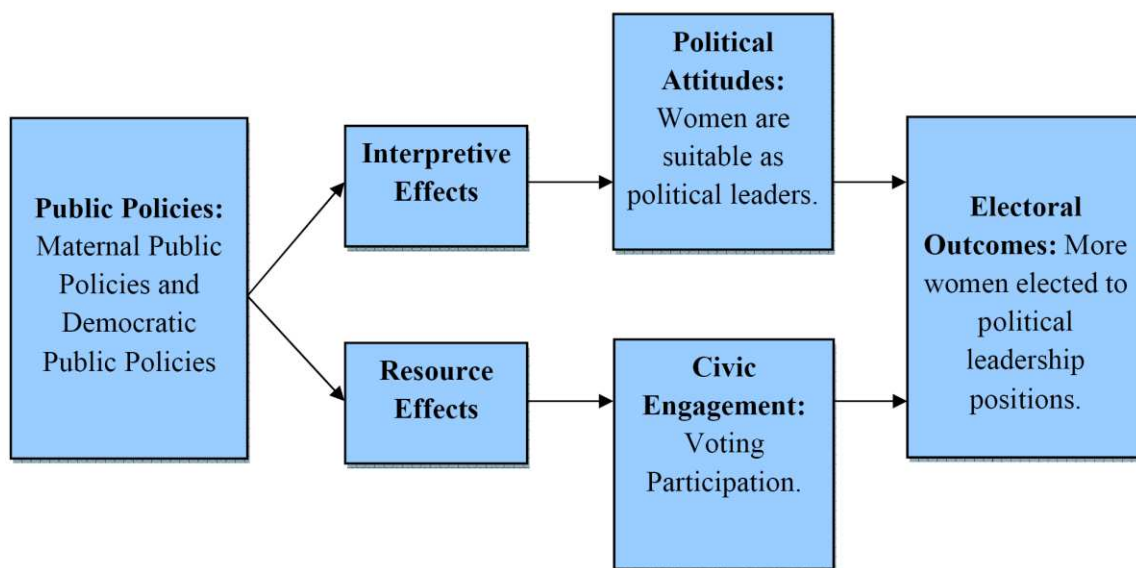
**Public Policies:** Maternal Public Policies and Democratic Public Policies

**Interpretive Effects**

**Resource Effects**

**Political Attitudes:** Women are suitable as political leaders.

**Civic Engagement:** Voting Participation.

**Electoral Outcomes:** More women elected to political leadership positions.